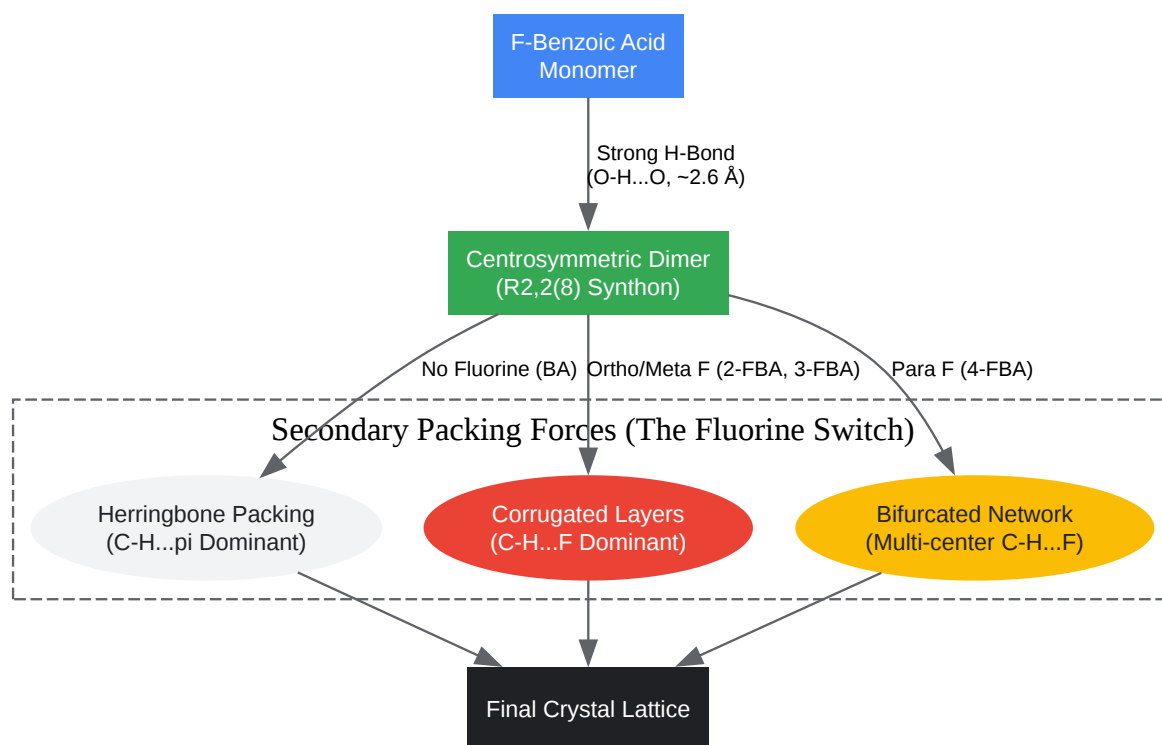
F-Benzoic Acid Monomer

Strong H-Bond (O-H...O, ~2.6 Å)

Centrosymmetric Dimer (R2,2(8) Synthon)

No Fluorine (BA)

Ortho/Meta F (2-FBA, 3-FBA)

Para F (4-FBA)

Secondary Packing Forces (The Fluorine Switch)

Herringbone Packing (C-H...pi Dominant)

Corrugated Layers (C-H...F Dominant)

Bifurcated Network (Multi-center C-H...F)

Final Crystal Lattice